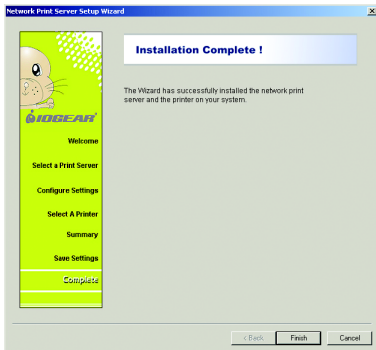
Network Print Server Setup Wizard

×

IOGEAR

Welcome

Select a Print Server

Configure Settings

Select A Printer

Summary

Save Settings

Complete

Installation Complete !

The Wizard has successfully installed the network print server and the printer on your system.

< Back

Finish

Cancel